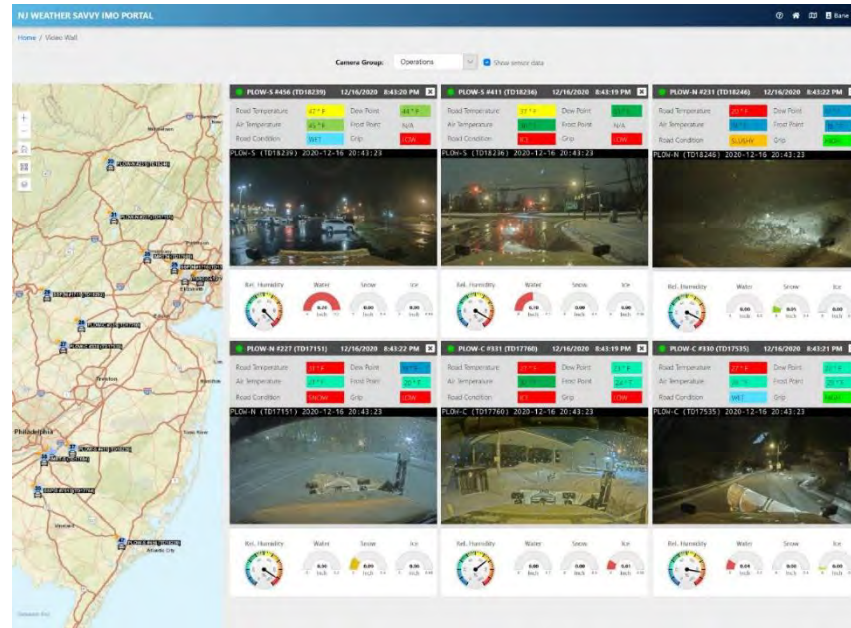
NJ WEATHER SAVVY IMO PORTAL

Home / Video Wall

Camera Group: Operations

Show sensor data

PLOW-S #456 (TD18239) 12/16/2020 8:43:20 PM

| Road Temperature | 47° F | Dew Point | 44° F |
|---|---|---|---|
| Air Temperature | 45° F | Frost Point | N/A |
| Road Condition | WET | Grip | LOW |

PLOW-S (TD18239) 2020-12-16 20:43:23

Rel. Humidity Water Snow Ice

PLOW-S #411 (TD18236) 12/16/2020 8:43:19 PM

| Road Temperature | 37° F | Dew Point | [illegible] |
|---|---|---|---|
| Air Temperature | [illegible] | Frost Point | N/A |
| Road Condition | ICE | Grip | LOW |

PLOW-S (TD18236) 2020-12-16 20:43:23

Rel. Humidity Water Snow Ice

PLOW-N #231 (TD18246) 12/16/2020 8:43:22 PM

| Road Temperature | 28° F | Dew Point | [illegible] |
|---|---|---|---|
| Air Temperature | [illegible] | Frost Point | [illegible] |
| Road Condition | SLUSHY | Grip | HIGH |

PLOW-N (TD18246) 2020-12-16 20:43:23

Rel. Humidity Water Snow Ice

PLOW-N #227 (TD17151) 12/16/2020 8:43:22 PM

| Road Temperature | 28° F | Dew Point | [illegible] |
|---|---|---|---|
| Air Temperature | 27° F | Frost Point | 20° F |
| Road Condition | SNOW | Grip | LOW |

PLOW-N (TD17151) 2020-12-16 20:43:23

Rel. Humidity Water Snow Ice

PLOW-C #331 (TD17760) 12/16/2020 8:43:19 PM

| Road Temperature | 28° F | Dew Point | 21° F |
|---|---|---|---|
| Air Temperature | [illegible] | Frost Point | 24° F |
| Road Condition | ICE | Grip | LOW |

PLOW-C (TD17760) 2020-12-16 20:43:23

Rel. Humidity Water Snow Ice

PLOW-C #330 (TD17535) 12/16/2020 8:43:21 PM

| Road Temperature | 28° F | Dew Point | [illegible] |
|---|---|---|---|
| Air Temperature | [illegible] | Frost Point | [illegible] |
| Road Condition | WET | Grip | HIGH |

PLOW-C (TD17535) 2020-12-16 20:43:23

Rel. Humidity Water Snow Ice

Philadelphia Trenton Atlantic City